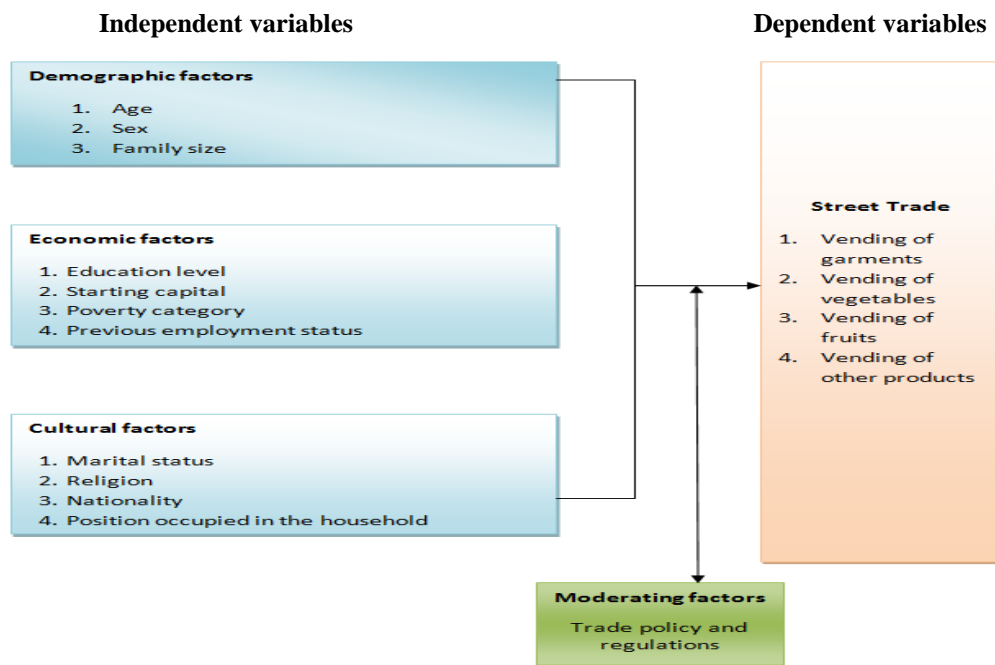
Independent variables

Dependent variables

Demographic factors

1. Age
2. Sex
3. Family size

Economic factors

1. Education level
2. Starting capital
3. Poverty category
4. Previous employment status

Cultural factors

1. Marital status
2. Religion
3. Nationality
4. Position occupied in the household

Street Trade

1. Vending of garments
2. Vending of vegetables
3. Vending of fruits
4. Vending of other products

Moderating factors

Trade policy and regulations